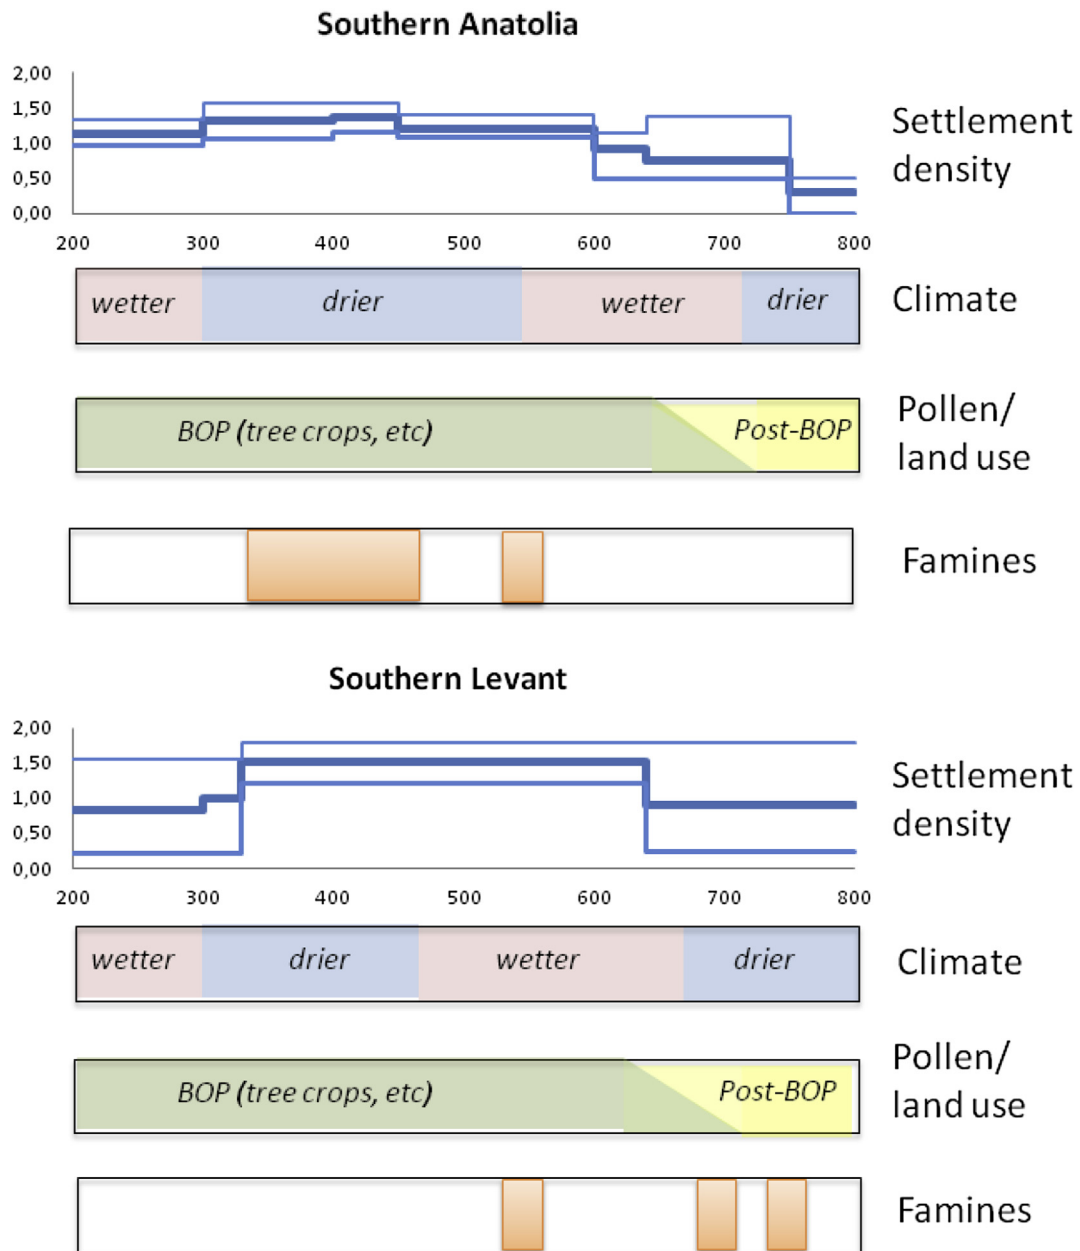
Southern Anatolia

2,00
1,50
1,00
0,50
0,00
200 300 400 500 600 700 800

Settlement density

wetter drier wetter drier

Climate

BOP (tree crops, etc) Post-BOP

Pollen/ land use

Famines

Southern Levant

2,00
1,50
1,00
0,50
0,00
200 300 400 500 600 700 800

Settlement density

wetter drier wetter drier

Climate

BOP (tree crops, etc) Post-BOP

Pollen/ land use

Famines